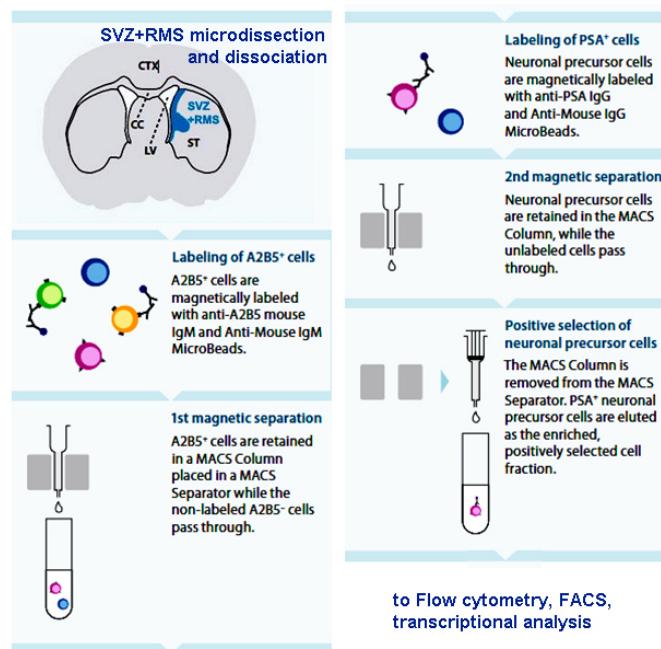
SVZ+RMS microdissection and dissociation

CTX

CC

SVZ +RMS

LV

ST

Labeling of A2B5$^+$ cells

A2B5$^+$ cells are magnetically labeled with anti-A2B5 mouse IgM and Anti-Mouse IgM MicroBeads.

1st magnetic separation

A2B5$^+$ cells are retained in a MACS Column placed in a MACS Separator while the non-labeled A2B5$^-$ cells pass through.

Labeling of PSA$^+$ cells

Neuronal precursor cells are magnetically labeled with anti-PSA IgG and Anti-Mouse IgG MicroBeads.

2nd magnetic separation

Neuronal precursor cells are retained in the MACS Column, while the unlabeled cells pass through.

Positive selection of neuronal precursor cells

The MACS Column is removed from the MACS Separator. PSA$^+$ neuronal precursor cells are eluted as the enriched, positively selected cell fraction.

to Flow cytometry, FACS, transcriptional analysis